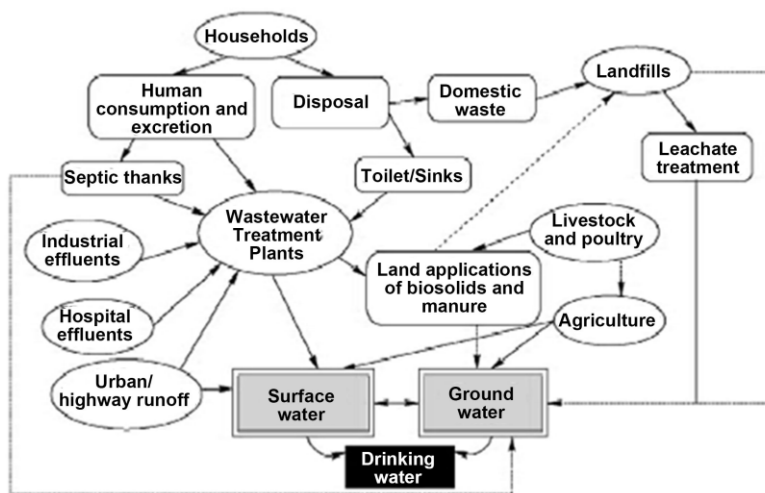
Households

Human consumption and excretion

Disposal

Domestic waste

Landfills

Septic thanks

Toilet/Sinks

Leachate treatment

Wastewater Treatment Plants

Livestock and poultry

Industrial effluents

Land applications of biosolids and manure

Hospital effluents

Agriculture

Urban/ highway runoff

Surface water

Ground water

Drinking water